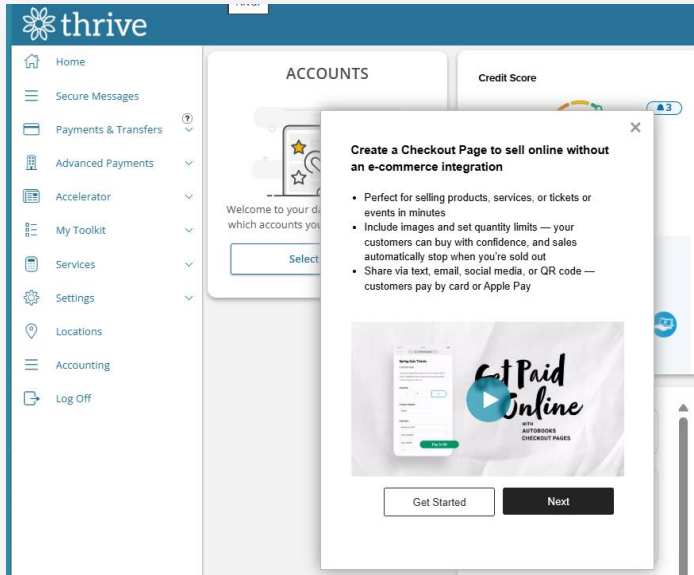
thrive

Home
Secure Messages
Payments & Transfers
Advanced Payments
Accelerator
My Toolkit
Services
Settings
Locations
Accounting
Log Off

ACCOUNTS

Welcome to your da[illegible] which accounts you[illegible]

Select

Credit Score

3

Create a Checkout Page to sell online without an e-commerce integration

• Perfect for selling products, services, or tickets or events in minutes
• Include images and set quantity limits — your customers can buy with confidence, and sales automatically stop when you're sold out
• Share via text, email, social media, or QR code — customers pay by card or Apple Pay

Get Paid Online
WITH AUTOBOOKS CHECKOUT PAGES

Spring Gala Tickets

Pay $100

Get Started
Next